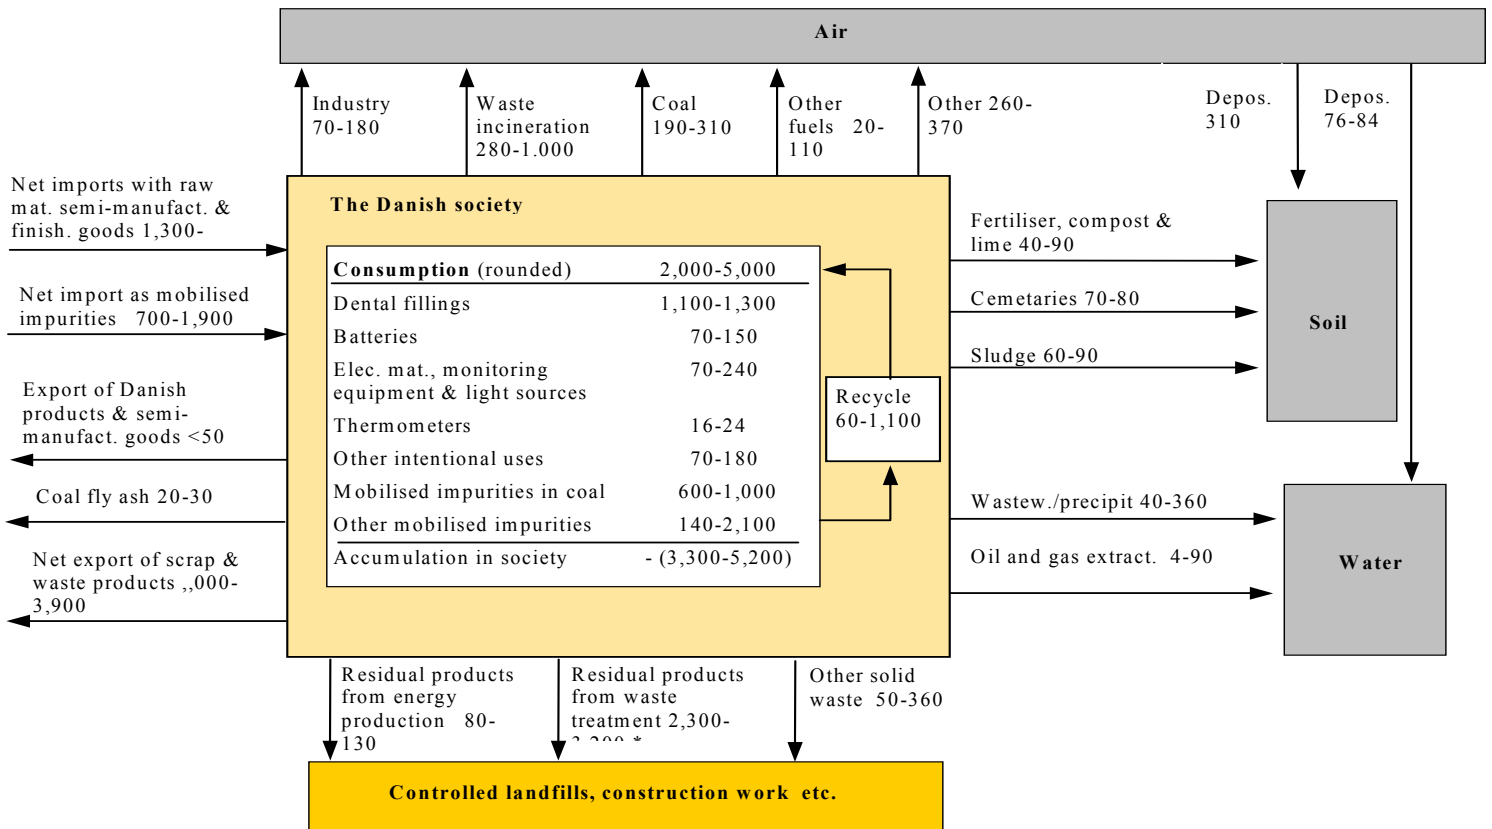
Air

Industry 70-180

Waste incineration 280-1.000

Coal 190-310

Other fuels 20-110

Other 260-370

Depos. 310

Depos. 76-84

Net imports with raw mat. semi-manufact. & finish. goods 1,300-

Net import as mobilised impurities 700-1,900

Export of Danish products & semi-manufact. goods <50

Coal fly ash 20-30

Net export of scrap & waste products ,,000-3,900

The Danish society

| **Consumption** (rounded) | 2,000-5,000 |
|---|---|
| Dental fillings | 1,100-1,300 |
| Batteries | 70-150 |
| Elec. mat., monitoring equipment & light sources | 70-240 |
| Thermometers | 16-24 |
| Other intentional uses | 70-180 |
| Mobilised impurities in coal | 600-1,000 |
| Other mobilised impurities | 140-2,100 |
| Accumulation in society | - (3,300-5,200) |

Recycle 60-1,100

Fertiliser, compost & lime 40-90

Cemetaries 70-80

Sludge 60-90

Soil

Wastew./precipit 40-360

Oil and gas extract. 4-90

Water

Residual products from energy production 80-130

Residual products from waste treatment 2,300-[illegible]

Other solid waste 50-360

Controlled landfills, construction work etc.